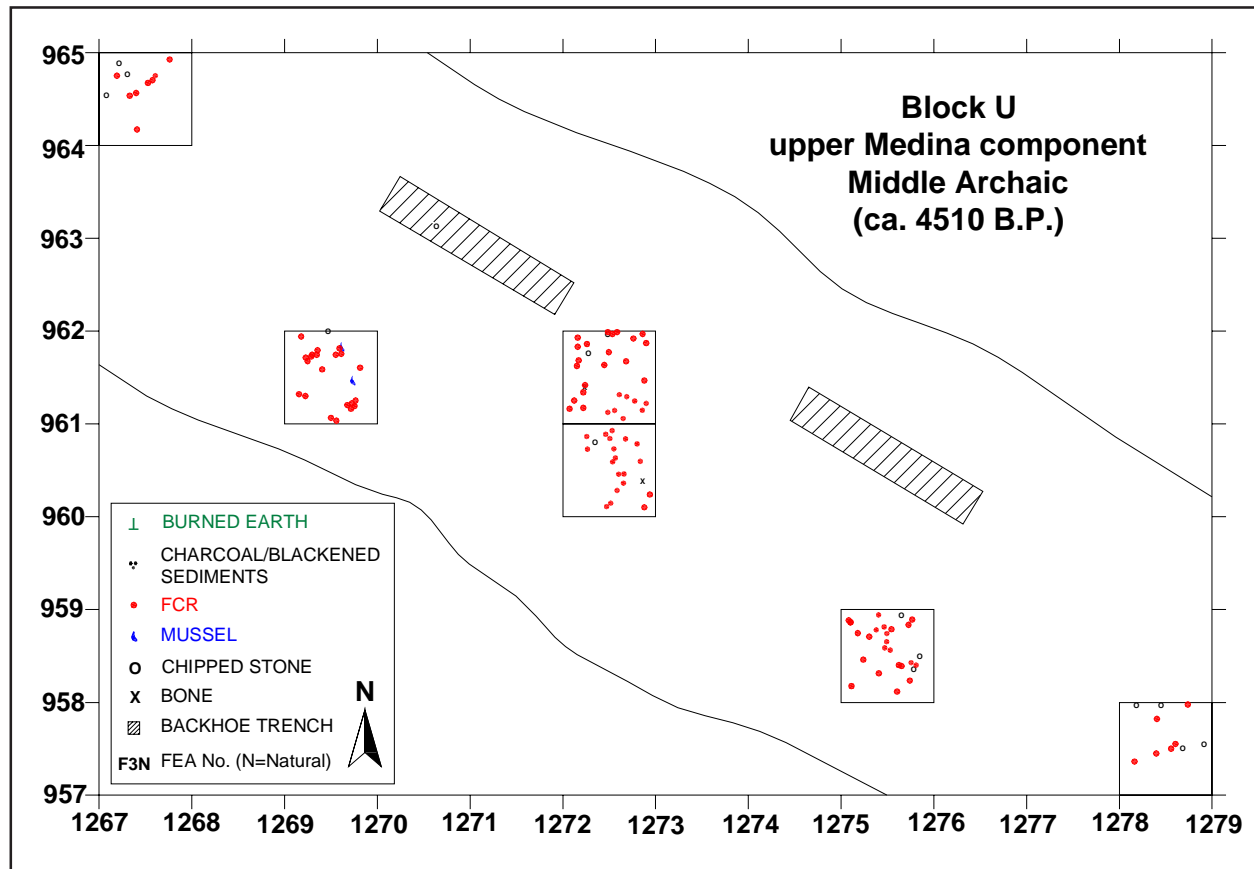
Block U
upper Medina component
Middle Archaic
(ca. 4510 B.P.)

965
964
963
962
961
960
959
958
957

1267 1268 1269 1270 1271 1272 1273 1274 1275 1276 1277 1278 1279

⊥ BURNED EARTH
CHARCOAL/BLACKENED SEDIMENTS
FCR
MUSSEL
O CHIPPED STONE
X BONE
BACKHOE TRENCH
F3N FEA No. (N=Natural)

N